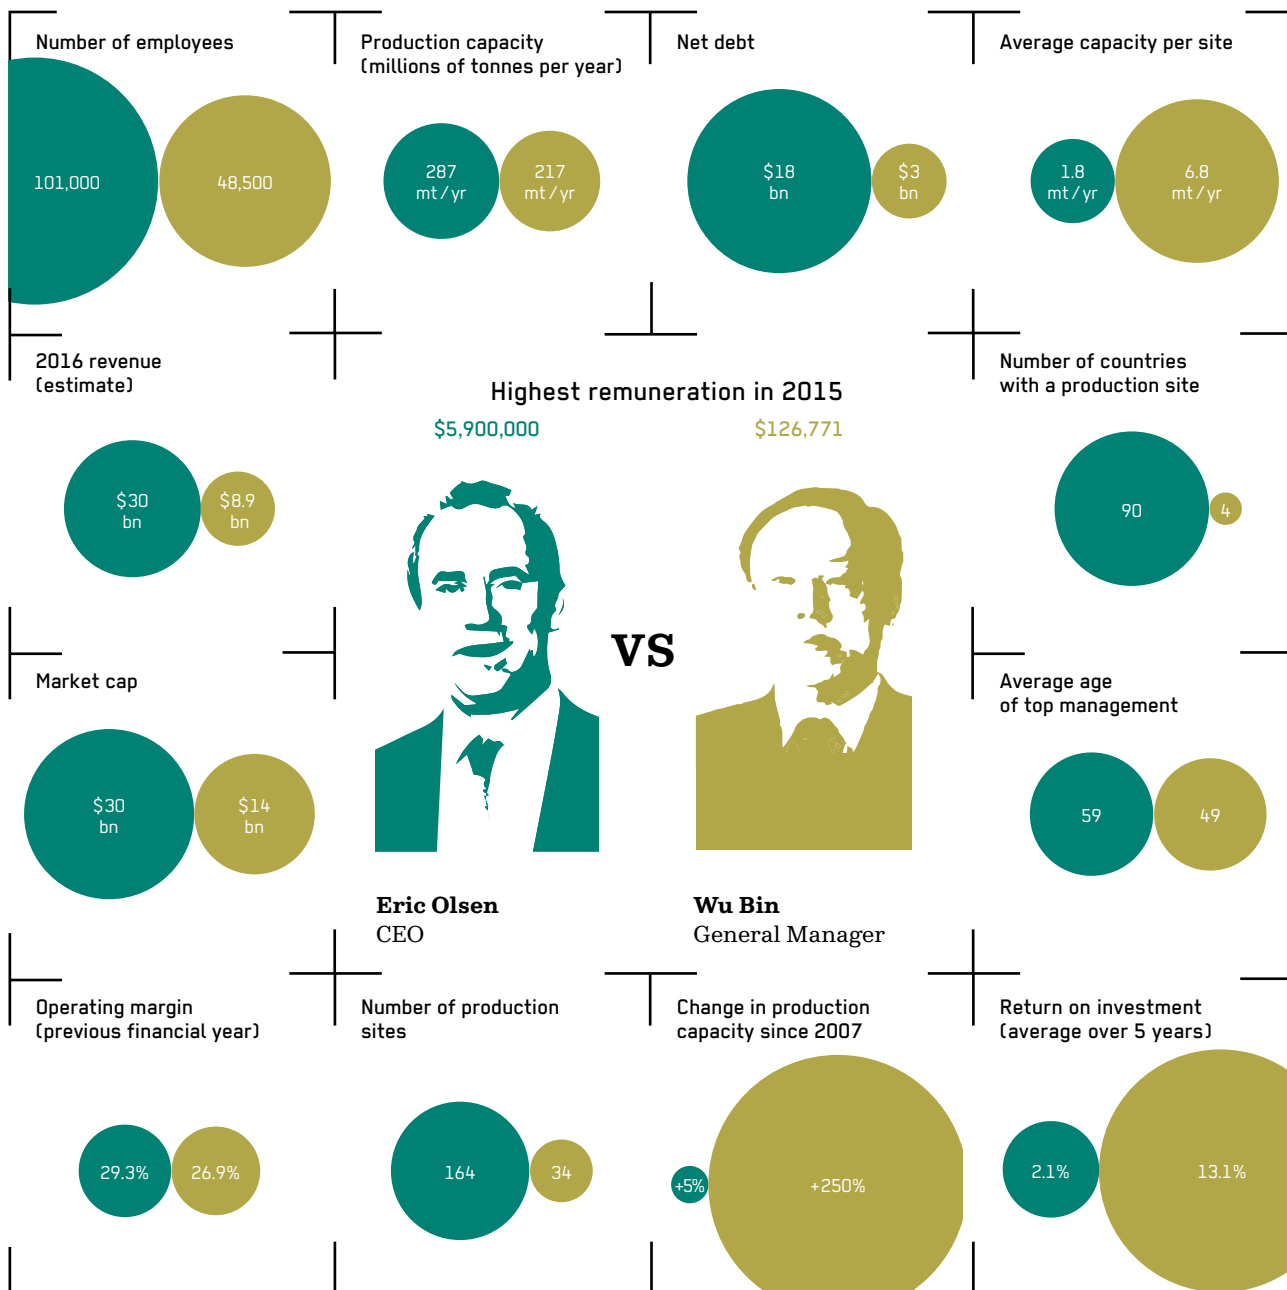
Number of employees

101,000

48,500

Production capacity (millions of tonnes per year)

287 mt/yr

217 mt/yr

Net debt

$18 bn

$3 bn

Average capacity per site

1.8 mt/yr

6.8 mt/yr

2016 revenue (estimate)

$30 bn

$8.9 bn

Highest remuneration in 2015

$5,900,000

$126,771

Number of countries with a production site

90

4

Market cap

$30 bn

$14 bn

VS

Average age of top management

59

49

Eric Olsen
CEO

Wu Bin
General Manager

Operating margin (previous financial year)

29.3%

26.9%

Number of production sites

164

34

Change in production capacity since 2007

+5%

+250%

Return on investment (average over 5 years)

2.1%

13.1%